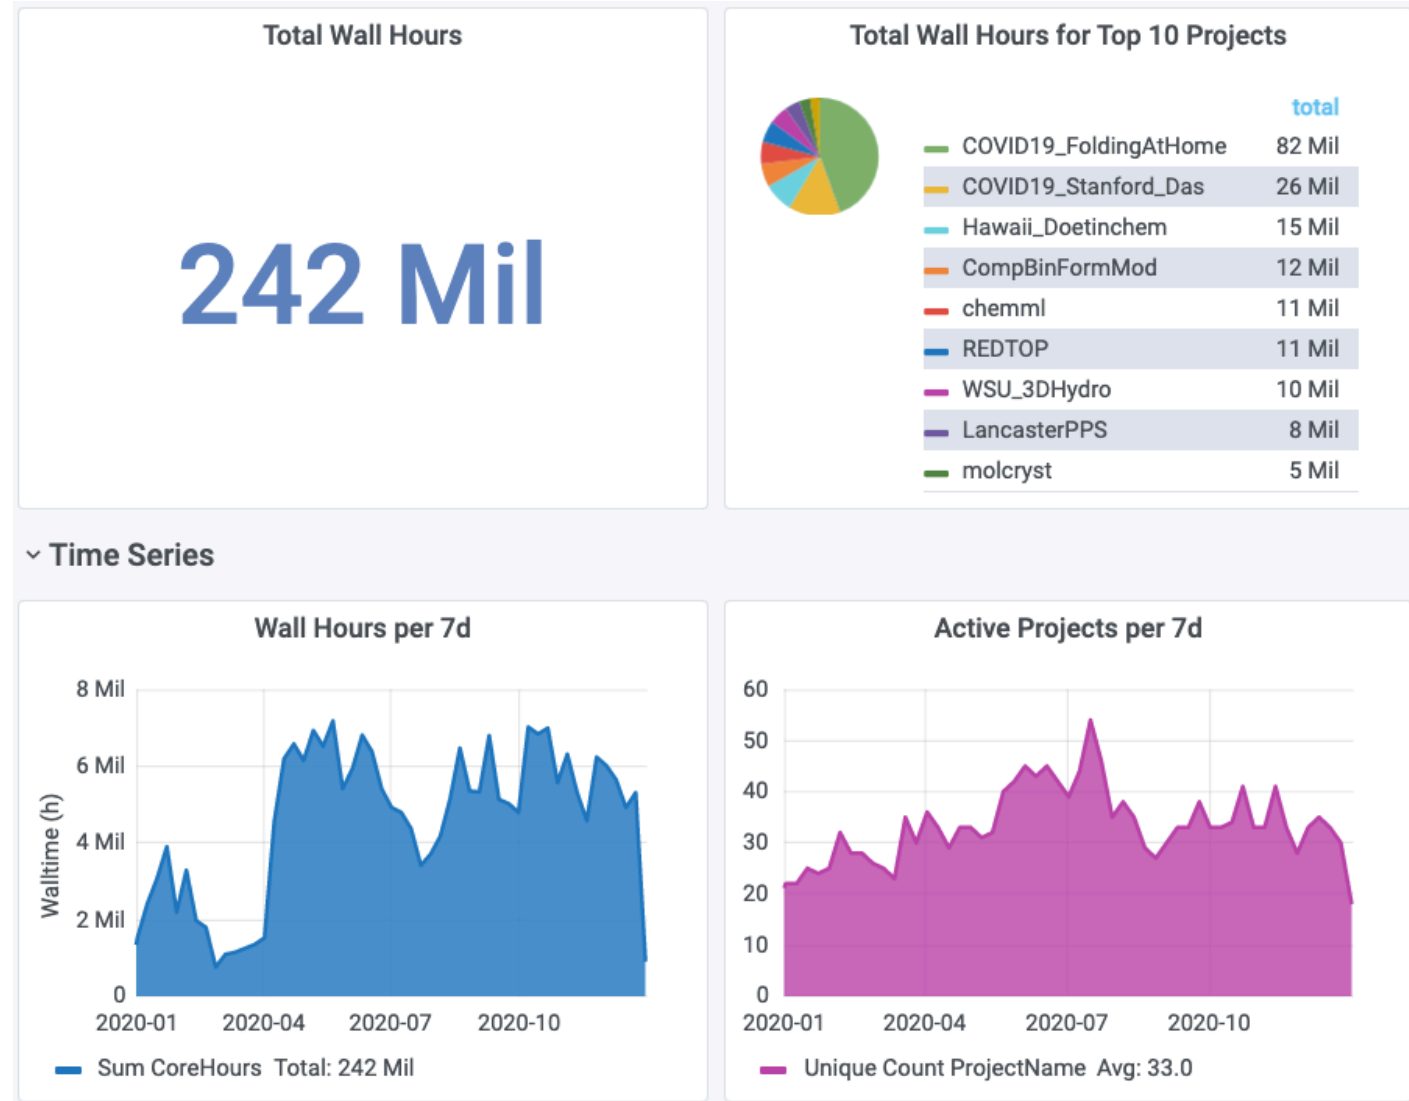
Total Wall Hours

242 Mil

Total Wall Hours for Top 10 Projects

| | total |
|---|---|
| COVID19_FoldingAtHome | 82 Mil |
| COVID19_Stanford_Das | 26 Mil |
| Hawaii_Doetinchem | 15 Mil |
| CompBinFormMod | 12 Mil |
| chemml | 11 Mil |
| REDTOP | 11 Mil |
| WSU_3DHydro | 10 Mil |
| LancasterPPS | 8 Mil |
| molcryst | 5 Mil |

Time Series

Wall Hours per 7d

8 Mil
6 Mil
4 Mil
2 Mil
0
Walltime (h)
2020-01 2020-04 2020-07 2020-10

Sum CoreHours Total: 242 Mil

Active Projects per 7d

60
50
40
30
20
10
0
2020-01 2020-04 2020-07 2020-10

Unique Count ProjectName Avg: 33.0